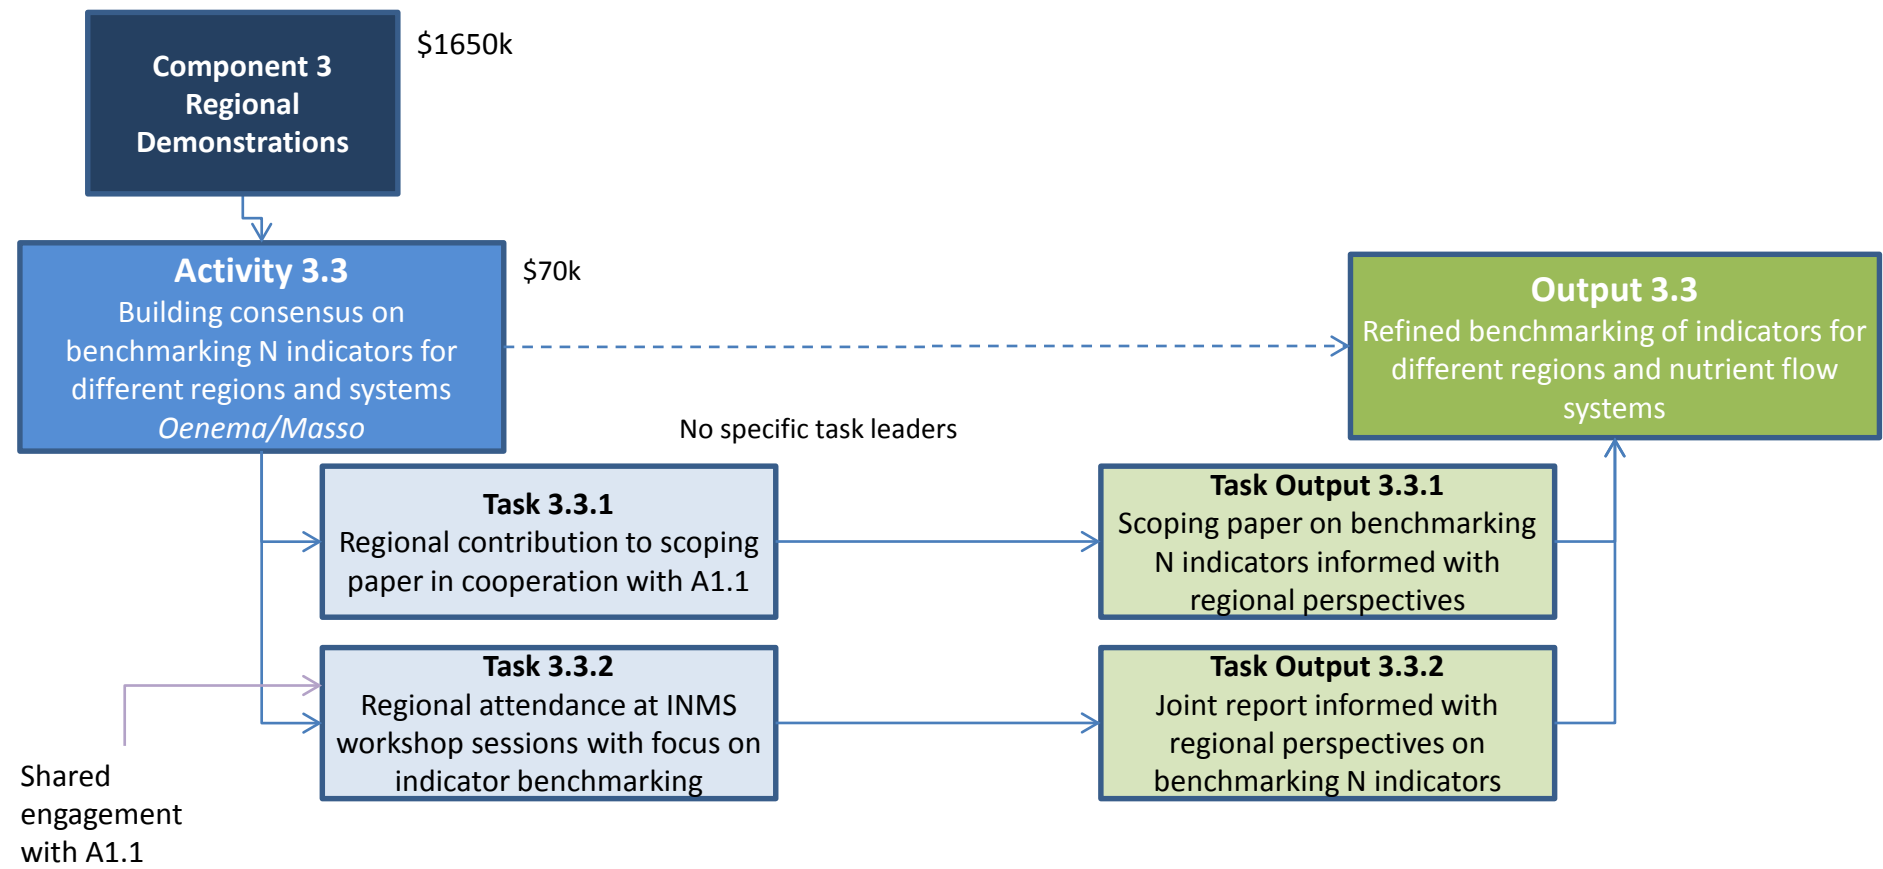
Component 3
Regional
Demonstrations

\$1650k

Activity 3.3
Building consensus on benchmarking N indicators for different regions and systems
Oenema/Masso

\$70k

Output 3.3
Refined benchmarking of indicators for different regions and nutrient flow systems

No specific task leaders

Task 3.3.1
Regional contribution to scoping paper in cooperation with A1.1

Task Output 3.3.1
Scoping paper on benchmarking N indicators informed with regional perspectives

Task 3.3.2
Regional attendance at INMS workshop sessions with focus on indicator benchmarking

Task Output 3.3.2
Joint report informed with regional perspectives on benchmarking N indicators

Shared engagement with A1.1